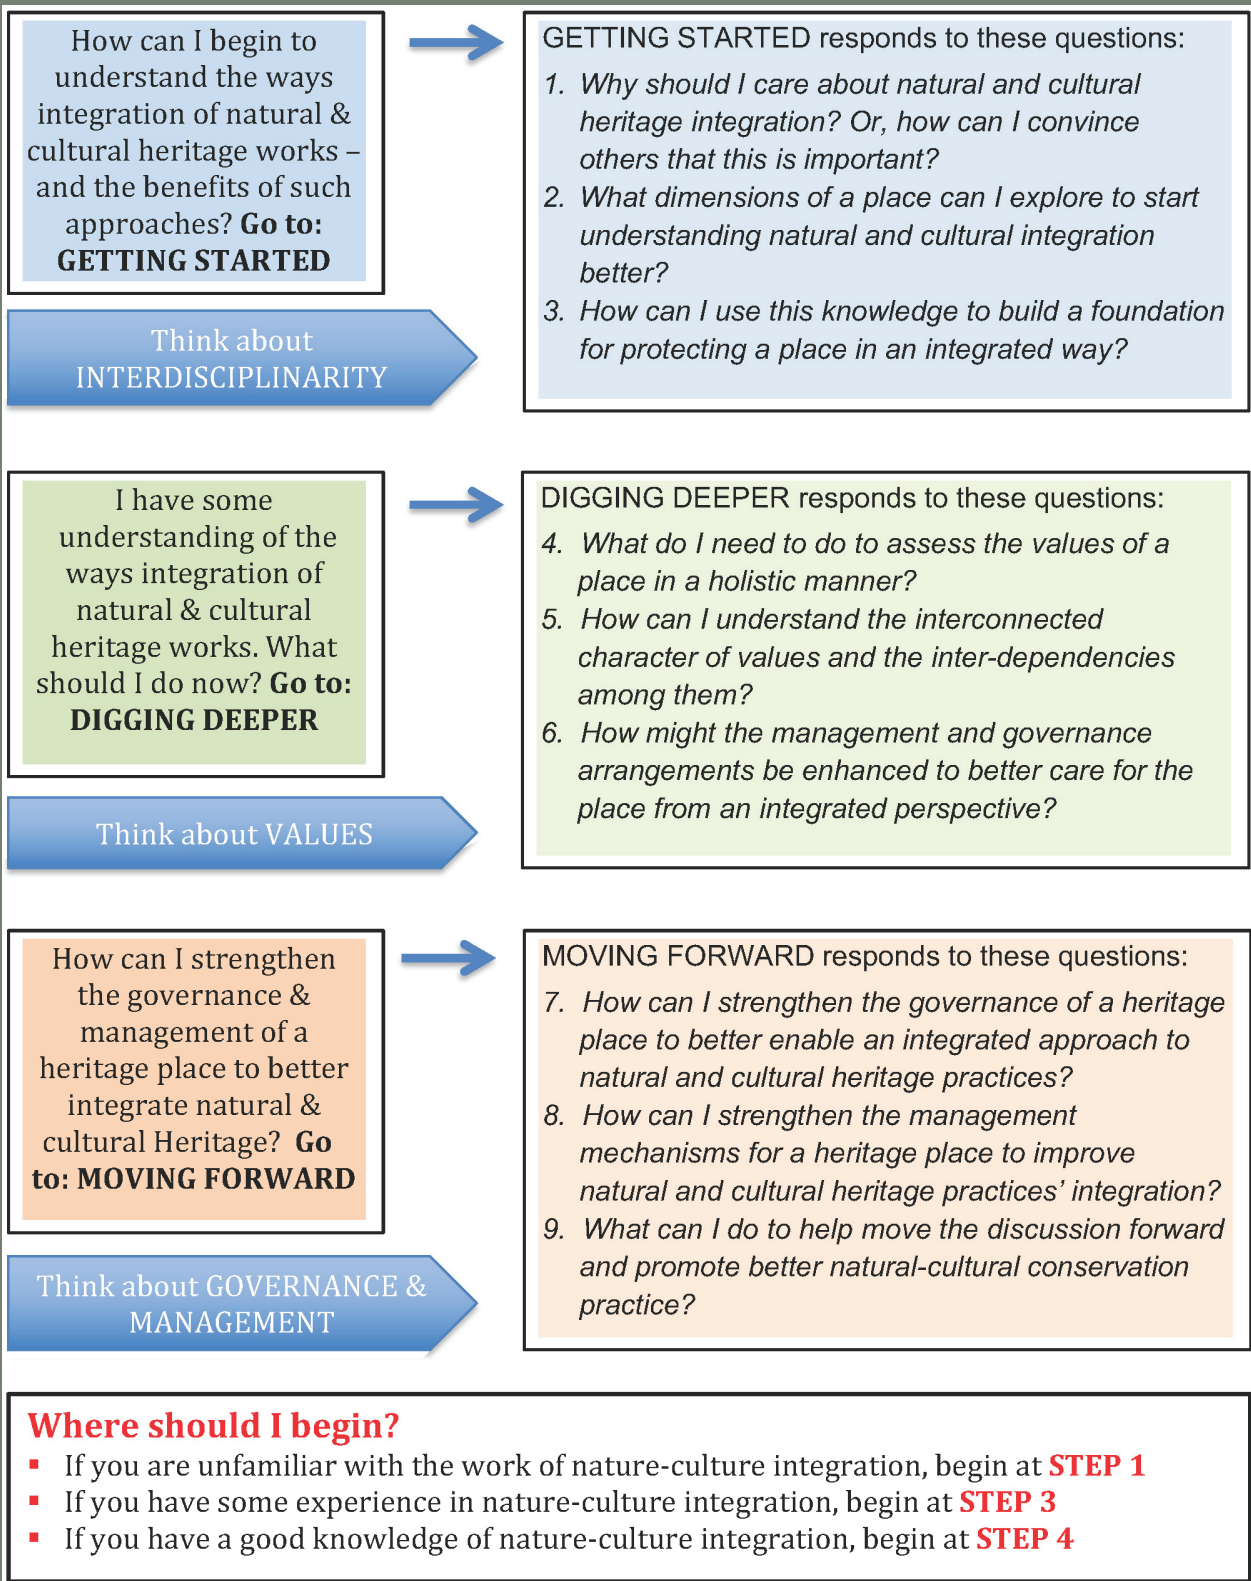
How can I begin to understand the ways integration of natural & cultural heritage works – and the benefits of such approaches? Go to: GETTING STARTED

Think about INTERDISCIPLINARITY

GETTING STARTED responds to these questions:
1. Why should I care about natural and cultural heritage integration? Or, how can I convince others that this is important?
2. What dimensions of a place can I explore to start understanding natural and cultural integration better?
3. How can I use this knowledge to build a foundation for protecting a place in an integrated way?

I have some understanding of the ways integration of natural & cultural heritage works. What should I do now? Go to: DIGGING DEEPER

Think about VALUES

DIGGING DEEPER responds to these questions:
4. What do I need to do to assess the values of a place in a holistic manner?
5. How can I understand the interconnected character of values and the inter-dependencies among them?
6. How might the management and governance arrangements be enhanced to better care for the place from an integrated perspective?

How can I strengthen the governance & management of a heritage place to better integrate natural & cultural Heritage? Go to: MOVING FORWARD

Think about GOVERNANCE & MANAGEMENT

MOVING FORWARD responds to these questions:
7. How can I strengthen the governance of a heritage place to better enable an integrated approach to natural and cultural heritage practices?
8. How can I strengthen the management mechanisms for a heritage place to improve natural and cultural heritage practices' integration?
9. What can I do to help move the discussion forward and promote better natural-cultural conservation practice?

Where should I begin?
▪ If you are unfamiliar with the work of nature-culture integration, begin at STEP 1
▪ If you have some experience in nature-culture integration, begin at STEP 3
▪ If you have a good knowledge of nature-culture integration, begin at STEP 4